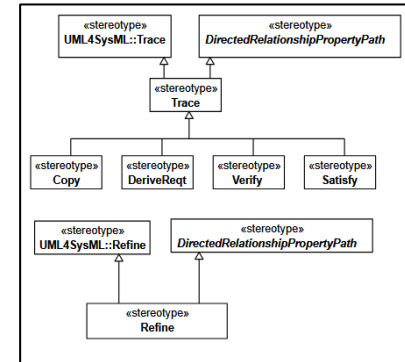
«stereotype»
UML4SysML::Trace

«stereotype»
DirectedRelationshipPropertyPath

«stereotype»
Trace

«stereotype»
Copy

«stereotype»
DeriveReqt

«stereotype»
Verify

«stereotype»
Satisfy

«stereotype»
UML4SysML::Refine

«stereotype»
DirectedRelationshipPropertyPath

«stereotype»
Refine